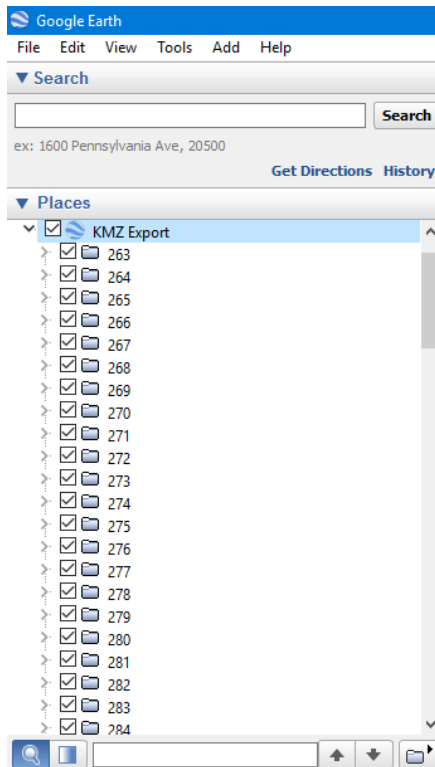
Google Earth

File Edit View Tools Add Help

▼ Search

Search

ex: 1600 Pennsylvania Ave, 20500

Get Directions History

▼ Places

KMZ Export
263
264
265
266
267
268
269
270
271
272
273
274
275
276
277
278
279
280
281
282
283
284